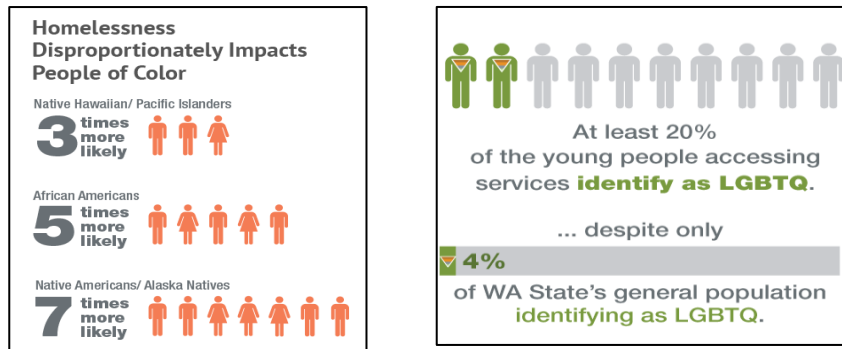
Homelessness Disproportionately Impacts People of Color

Native Hawaiian/ Pacific Islanders
3 times more likely

African Americans
5 times more likely

Native Americans/ Alaska Natives
7 times more likely

At least 20% of the young people accessing services identify as LGBTQ.

... despite only

4%

of WA State's general population identifying as LGBTQ.